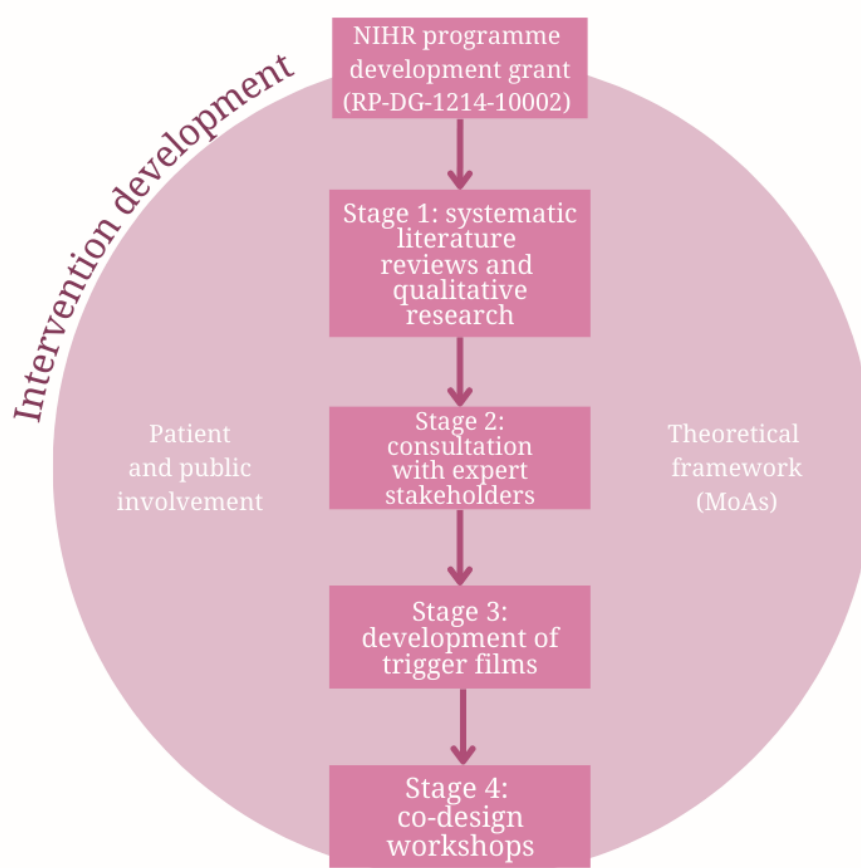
Intervention development

NIHR programme development grant (RP-DG-1214-10002)

Stage 1: systematic literature reviews and qualitative research

Patient and public involvement

Stage 2: consultation with expert stakeholders

Theoretical framework (MoAs)

Stage 3: development of trigger films

Stage 4: co-design workshops